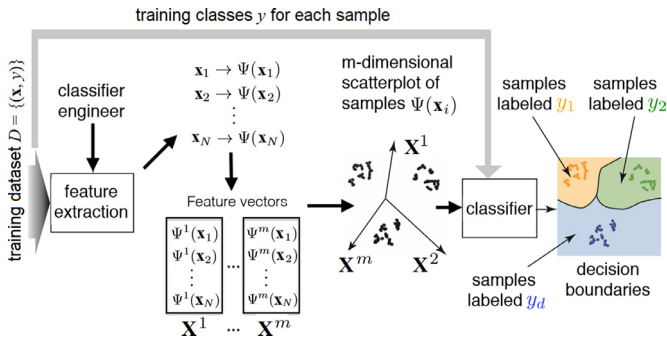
training classes $y$ for each sample

training dataset $D = \{(\mathbf{x}, y)\}$

classifier engineer

feature extraction

$\mathbf{x}_1 \rightarrow \Psi(\mathbf{x}_1)$
$\mathbf{x}_2 \rightarrow \Psi(\mathbf{x}_2)$
$\vdots$
$\mathbf{x}_N \rightarrow \Psi(\mathbf{x}_N)$

Feature vectors

$\Psi^1(\mathbf{x}_1)$
$\Psi^1(\mathbf{x}_2)$
$\vdots$
$\Psi^1(\mathbf{x}_N)$

...

$\Psi^m(\mathbf{x}_1)$
$\Psi^m(\mathbf{x}_2)$
$\vdots$
$\Psi^m(\mathbf{x}_N)$

$\mathbf{X}^1$ ... $\mathbf{X}^m$

m-dimensional scatterplot of samples $\Psi(\mathbf{x}_i)$

$\mathbf{X}^1$

$\mathbf{X}^m$

$\mathbf{X}^2$

classifier

samples labeled $y_1$

samples labeled $y_2$

samples labeled $y_d$

decision boundaries